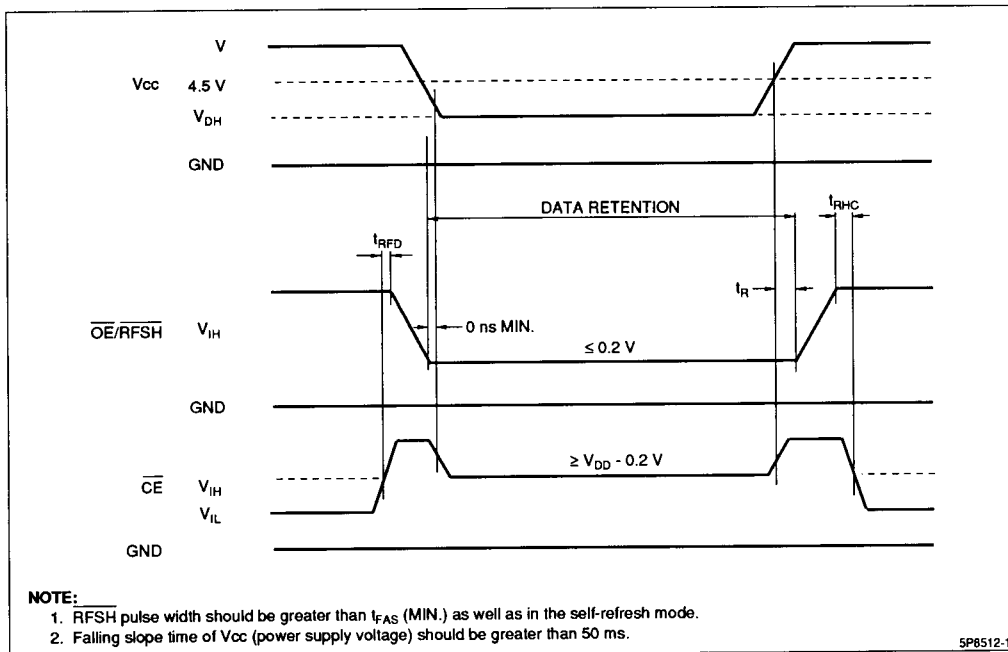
V

Vcc 4.5 V

$V_{DH}$

GND

DATA RETENTION

$t_{RFD}$

$t_{RHC}$

$t_R$

$\overline{OE}/\overline{RFSH}$ $V_{IH}$

0 ns MIN.

≤ 0.2 V

GND

$\overline{CE}$ $V_{IH}$

$V_{IL}$

≥ $V_{DD}$ - 0.2 V

GND

NOTE:
1. $\overline{RFSH}$ pulse width should be greater than $t_{FAS}$ (MIN.) as well as in the self-refresh mode.
2. Falling slope time of Vcc (power supply voltage) should be greater than 50 ms.

5P8512-1